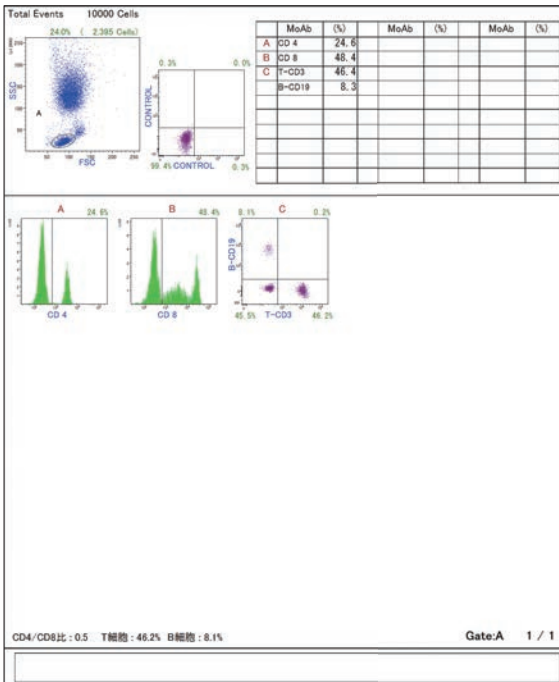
Total Events 10000 Cells

24.0% ( 2,395 Cells)

SSC

A

FSC

0.3% 0.0%

CONTROL

99.4% CONTROL 0.3%

| | MoAb | (%) | | MoAb | (%) | | MoAb | (%) |
|---|---|---|---|---|---|---|---|---|
| A | CD 4 | 24.6 | | | | | | |
| B | CD 8 | 48.4 | | | | | | |
| C | T-CD3 | 46.4 | | | | | | |
| | B-CD19 | 8.3 | | | | | | |
| | | | | | | | | |
| | | | | | | | | |
| | | | | | | | | |
| | | | | | | | | |
| | | | | | | | | |

A 24.6%

CD 4

B 48.4%

CD 8

0.1% C 0.2%

B-CD19

45.5% T-CD3 46.2%

CD4/CD8比 : 0.5 T細胞 : 46.2% B細胞 : 8.1%

Gate:A 1 / 1